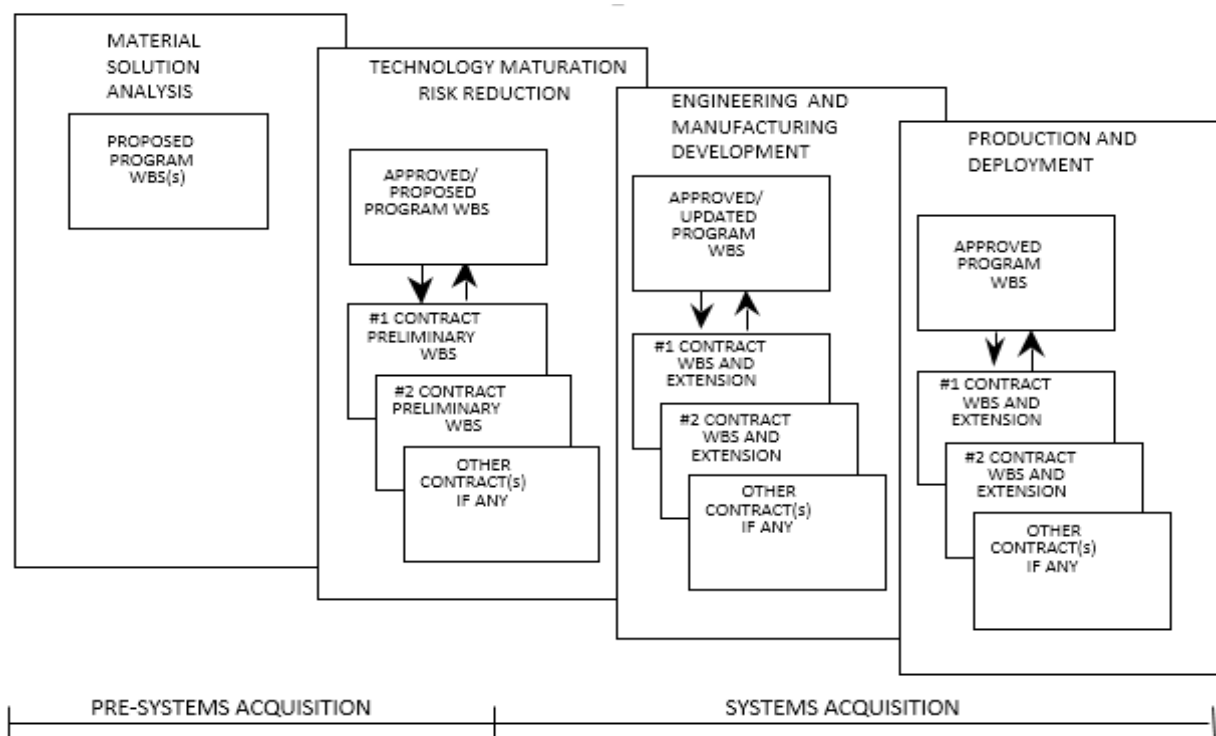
MATERIAL SOLUTION ANALYSIS

PROPOSED PROGRAM WBS(s)

TECHNOLOGY MATURATION RISK REDUCTION

APPROVED/ PROPOSED PROGRAM WBS

#1 CONTRACT PRELIMINARY WBS

#2 CONTRACT PRELIMINARY WBS

OTHER CONTRACT(s) IF ANY

ENGINEERING AND MANUFACTURING DEVELOPMENT

APPROVED/ UPDATED PROGRAM WBS

#1 CONTRACT WBS AND EXTENSION

#2 CONTRACT WBS AND EXTENSION

OTHER CONTRACT(s) IF ANY

PRODUCTION AND DEPLOYMENT

APPROVED PROGRAM WBS

#1 CONTRACT WBS AND EXTENSION

#2 CONTRACT WBS AND EXTENSION

OTHER CONTRACT(s) IF ANY

PRE-SYSTEMS ACQUISITION

SYSTEMS ACQUISITION